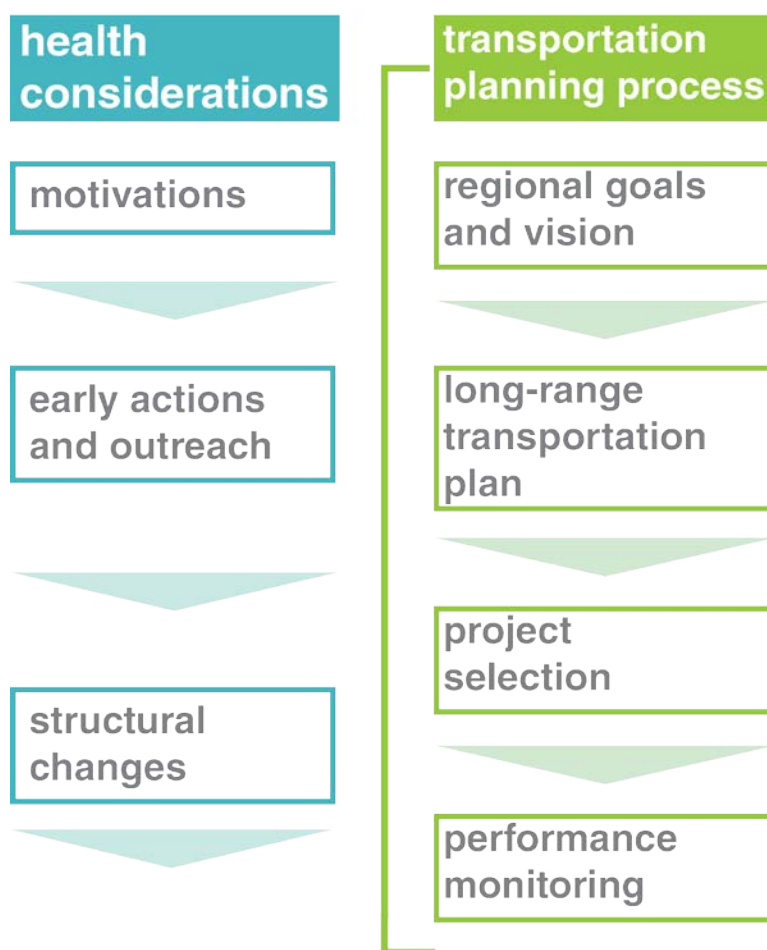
health considerations

motivations

early actions and outreach

structural changes

transportation planning process

regional goals and vision

long-range transportation plan

project selection

performance monitoring